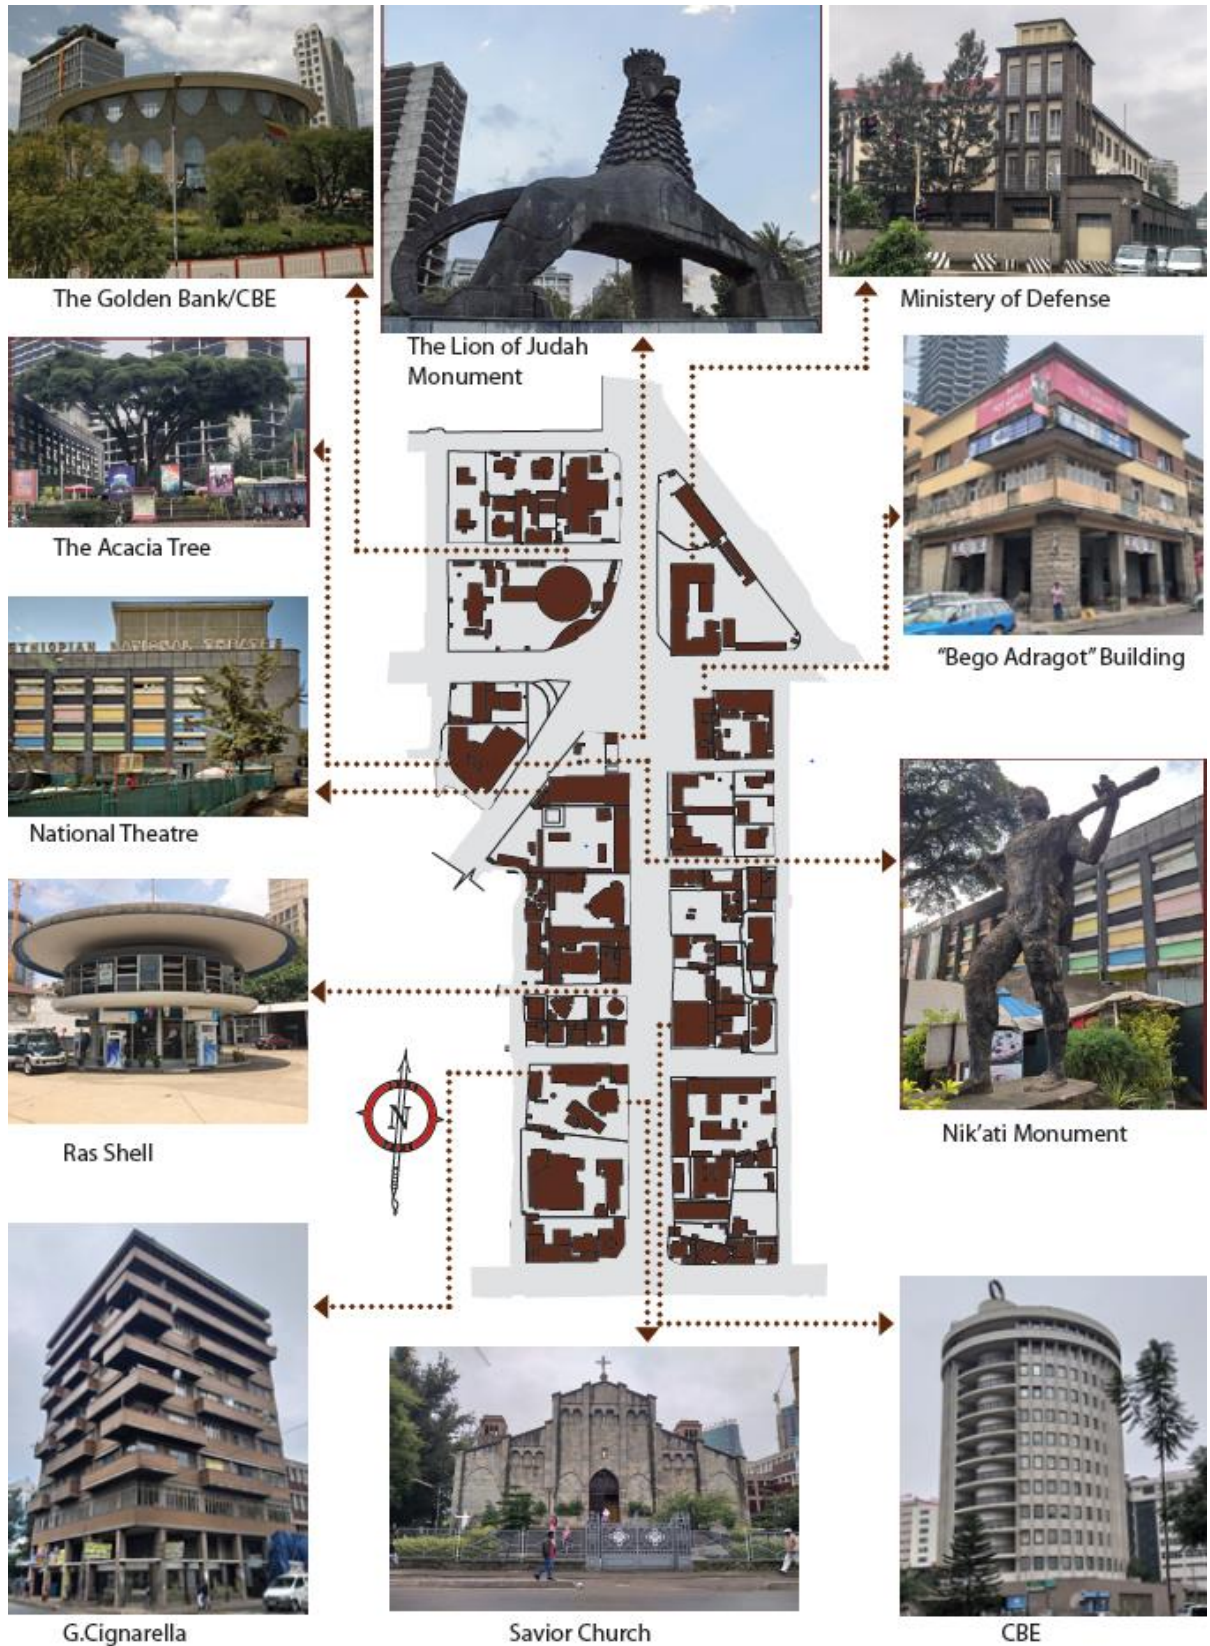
The Golden Bank/CBE

The Lion of Judah Monument

Ministery of Defense

The Acacia Tree

"Bego Adragot" Building

ETHIOPIAN NATIONAL SCHOOL

National Theatre

Nik'ati Monument

Ras Shell

N

G.Cignarella

Savior Church

CBE